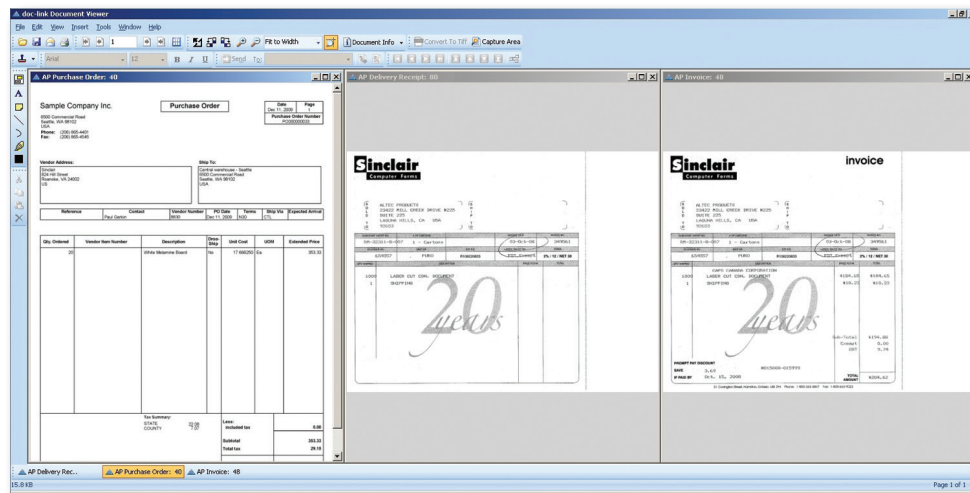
doc-link Document Viewer

File Edit View Insert Tools Window Help

1 Fit to Width Document Info Convert To Tiff Capture Area

Arial 12 B I U Send To:

AP Purchase Order: 40

Sample Company Inc.

Purchase Order

Date Dec 11, 2009 Page 1

Purchase Order Number PO000000033

9000 Commercial Road
Seattle, WA 98102
USA
Phone: (206) 665-4401
Fax: (206) 665-4045

Vendor Address:
Sinclair
534 Hill Street
Roanoke, VA 24002
US

Ship To:
Central warehouse - Seattle
9000 Commercial Road
Seattle, WA 98102
USA

| Reference | Contact | Vendor Number | PO Date | Terms | Ship Via | Expected Arrival |
|---|---|---|---|---|---|---|
| | Paul Garton | 8600 | Dec 11, 2009 | N30 | UTL | |

| Qty. Ordered | Vendor Item Number | Description | Discontinued | Unit Cost | UOM | Extended Price |
|---|---|---|---|---|---|---|
| 20 | | White Melamine Board | No | 17.666250 | Ea. | 353.33 |

Tax Summary:
STATE 22.08
COUNTY 7.07

Less: included tax 0.00
Subtotal 353.33
Total tax 29.15

AP Delivery Receipt: 80

Sinclair
Computer Forms

ALTEC PRODUCTS
23422 MILL CREEK DRIVE #235
SUITE 235
LAGUNA HILLS, CA USA
92653

SR-02311-8-057 1 - Cartons 03-Oct-08 249561
424857 PURO 2% / 10 / NET 30

1000 LASER CUT CONL DOCUMENT
1 SHIPPING

20 years

AP Invoice: 48

Sinclair
Computer Forms

invoice

ALTEC PRODUCTS
23422 MILL CREEK DRIVE #235
SUITE 235
LAGUNA HILLS, CA USA
92653

SR-02311-8-057 1 - Cartons 03-Oct-08 249561
424857 PURO 2% / 10 / NET 30

CAPS CANADA CORPORATION
1000 LASER CUT CONL DOCUMENT $184.45 $184.45
1 SHIPPING $15.25 $15.25

20 years

Sub-Total $199.80
Consvt 0.00
GST 9.74

PROMPT PAY DISCOUNT
SAVE 3.65
IF PAID BY Oct. 15, 2008
TOTAL AMOUNT $209.62

AP Delivery Rec... AP Purchase Order: 40 AP Invoice: 48

15.8 KB

Page 1 of 1